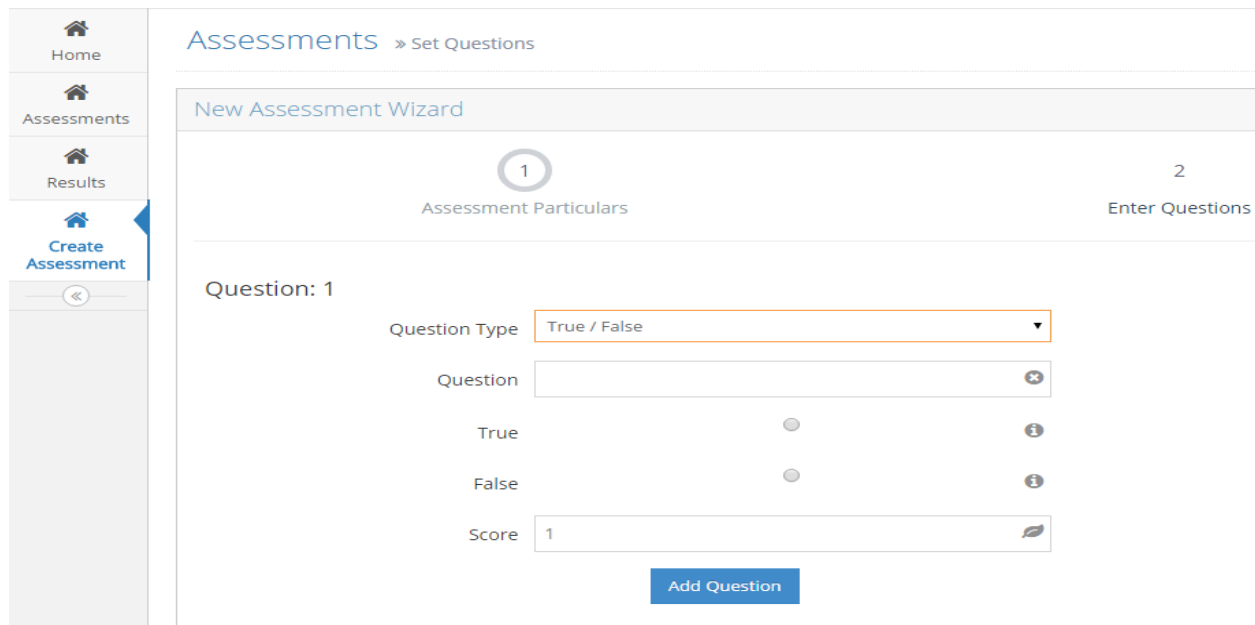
Home
Assessments
Results
Create Assessment

Assessments » Set Questions

New Assessment Wizard

1
Assessment Particulars

2
Enter Questions

Question: 1

Question Type True / False

Question

True

False

Score 1

Add Question